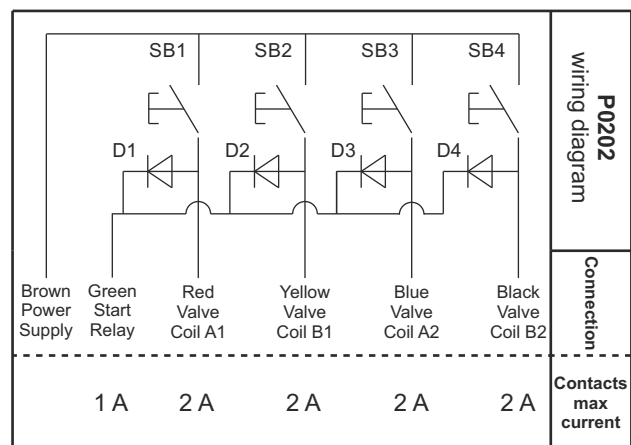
SB1 SB2 SB3 SB4

D1 D2 D3 D4

Brown Power Supply

Green Start Relay

Red Valve Coil A1

Yellow Valve Coil B1

Blue Valve Coil A2

Black Valve Coil B2

P0202 wiring diagram

Connection

1 A 2 A 2 A 2 A 2 A

Contacts max current